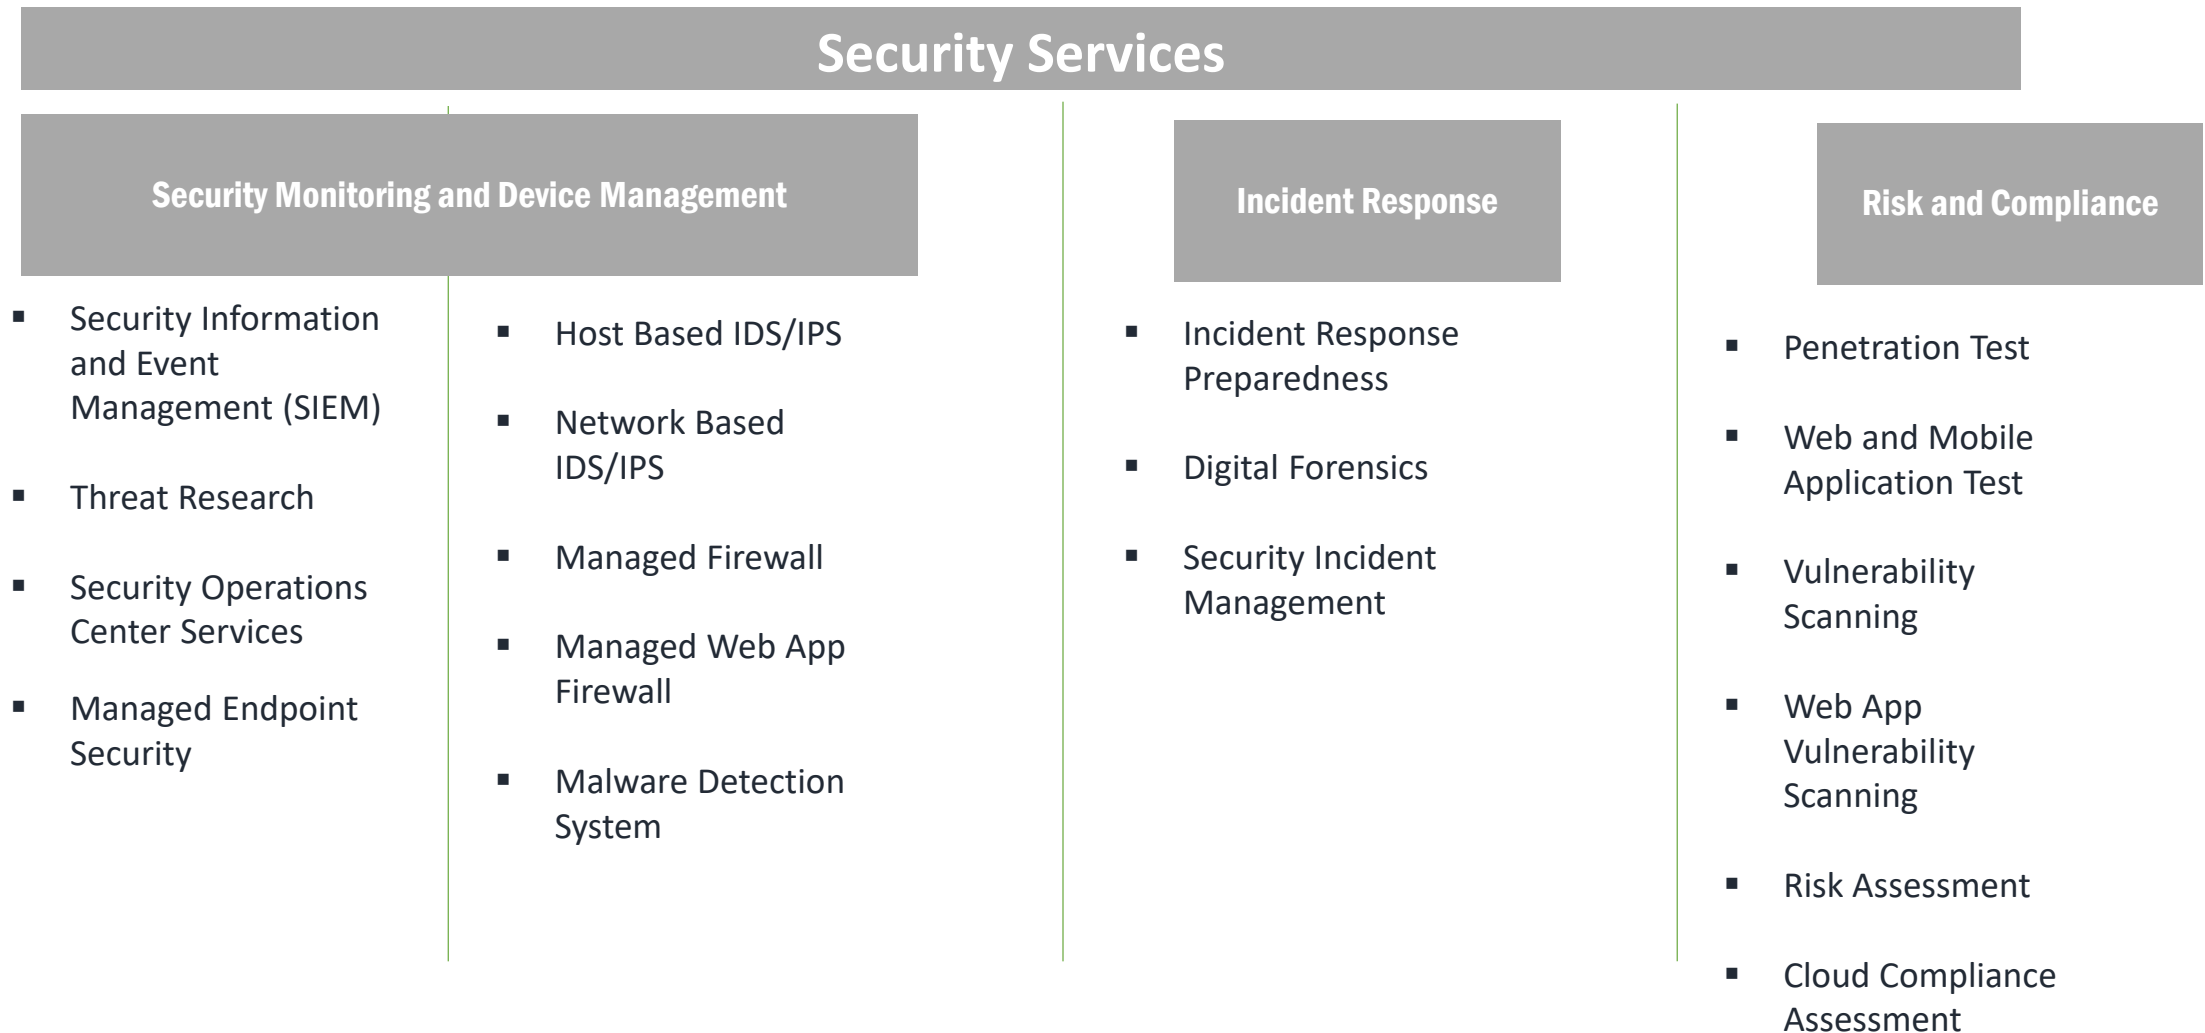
Security Services

Security Monitoring and Device Management

- Security Information and Event Management (SIEM)
- Threat Research
- Security Operations Center Services
- Managed Endpoint Security

- Host Based IDS/IPS
- Network Based IDS/IPS
- Managed Firewall
- Managed Web App Firewall
- Malware Detection System

Incident Response

- Incident Response Preparedness
- Digital Forensics
- Security Incident Management

Risk and Compliance

- Penetration Test
- Web and Mobile Application Test
- Vulnerability Scanning
- Web App Vulnerability Scanning
- Risk Assessment
- Cloud Compliance Assessment